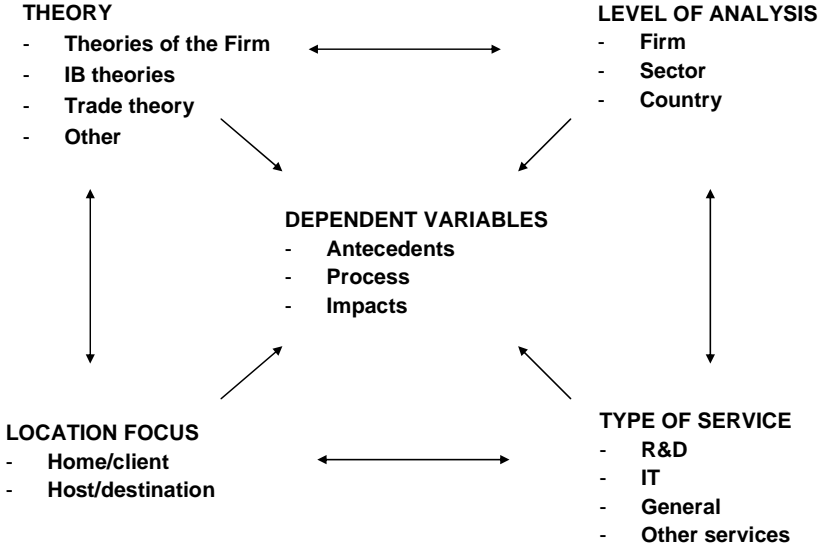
THEORY
- Theories of the Firm
- IB theories
- Trade theory
- Other

LEVEL OF ANALYSIS
- Firm
- Sector
- Country

DEPENDENT VARIABLES
- Antecedents
- Process
- Impacts

LOCATION FOCUS
- Home/client
- Host/destination

TYPE OF SERVICE
- R&D
- IT
- General
- Other services